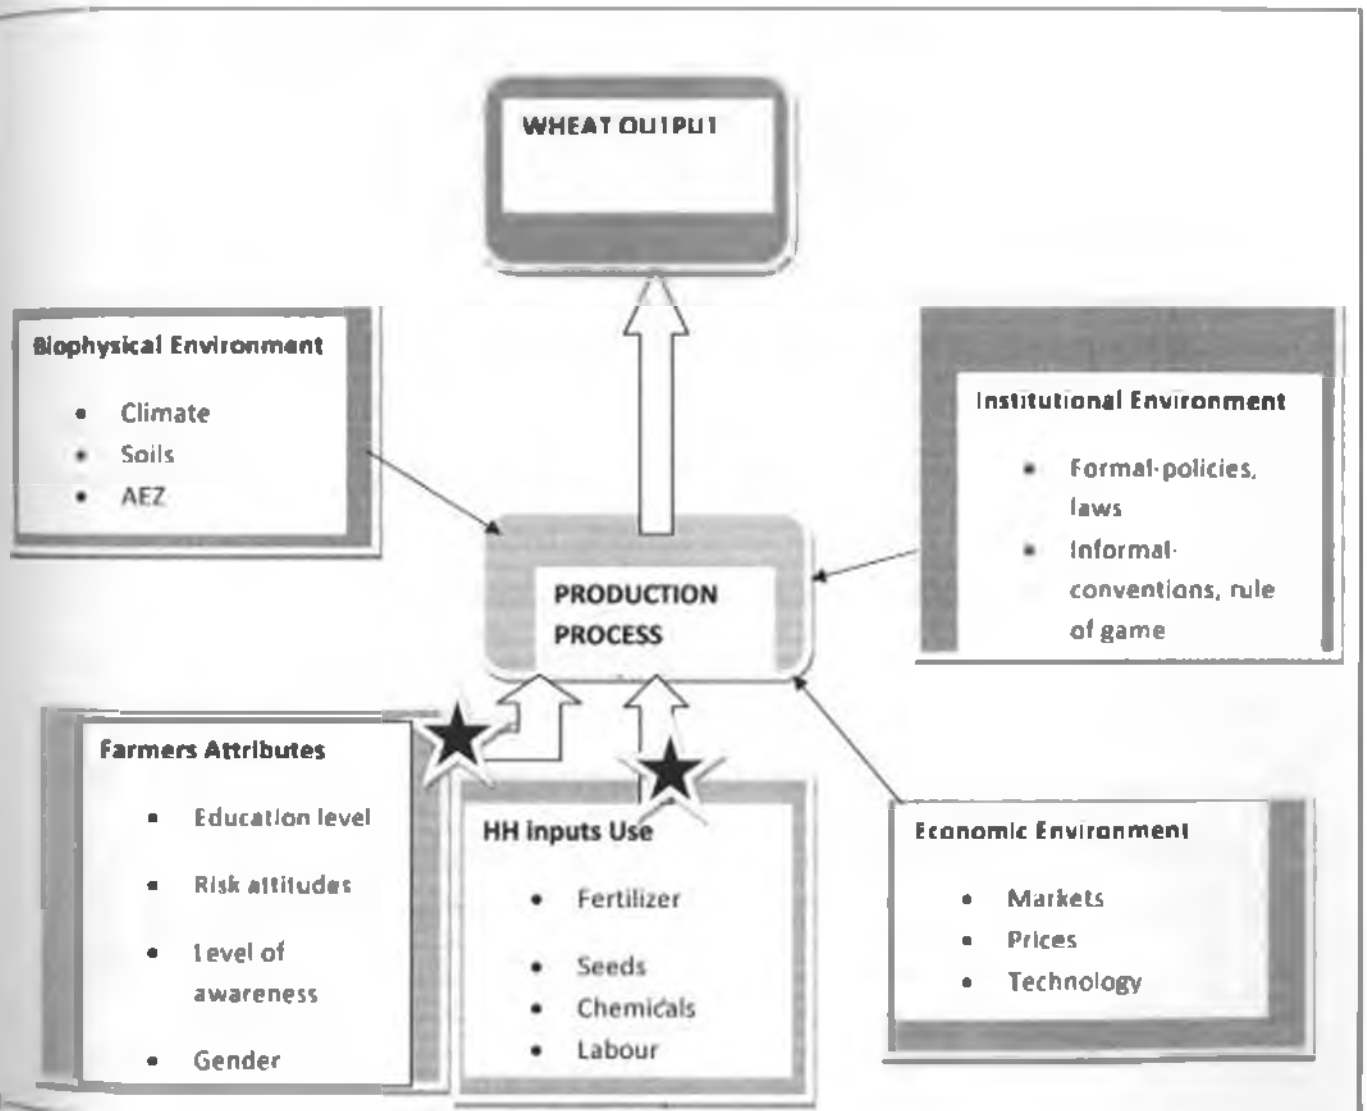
WHEAT OUTPUT

Biophysical Environment

- Climate
- Soils
- AEZ

Institutional Environment

- Formal-policies, laws
- Informal-conventions, rule of game

PRODUCTION PROCESS

Farmers Attributes

- Education level
- Risk attitudes
- Level of awareness
- Gender

HH inputs Use

- Fertilizer
- Seeds
- Chemicals
- Labour

Economic Environment

- Markets
- Prices
- Technology